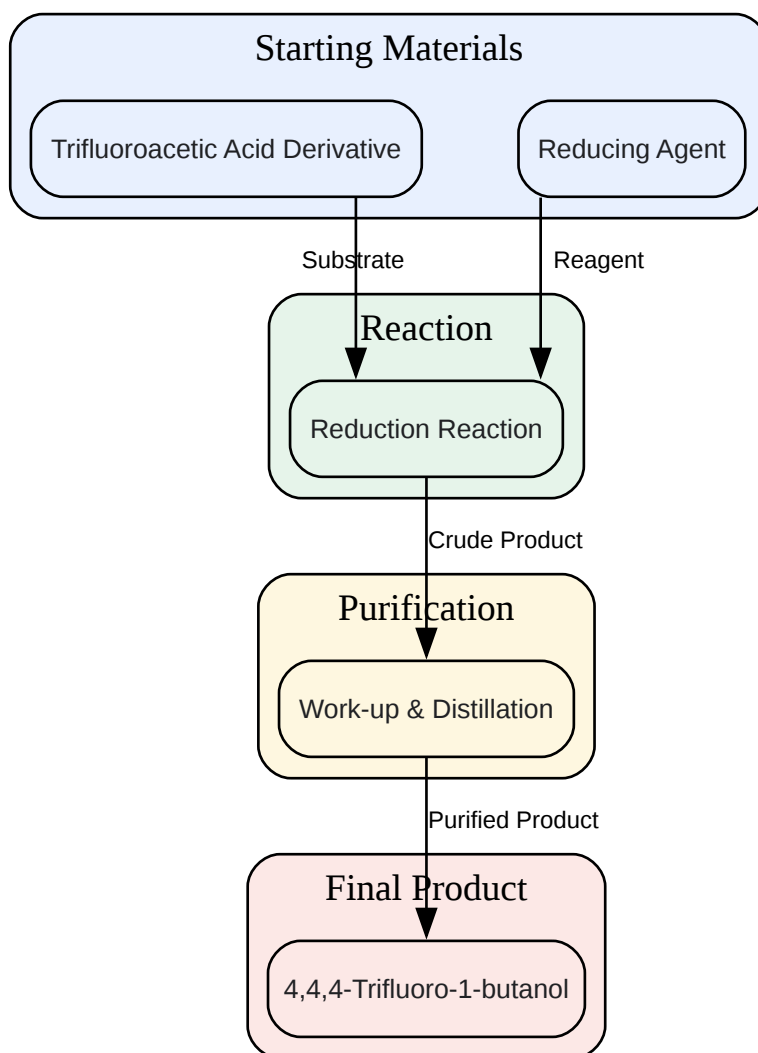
Starting Materials

Trifluoroacetic Acid Derivative

Reducing Agent

Substrate

Reagent

Reaction

Reduction Reaction

Crude Product

Purification

Work-up & Distillation

Purified Product

Final Product

4,4,4-Trifluoro-1-butanol